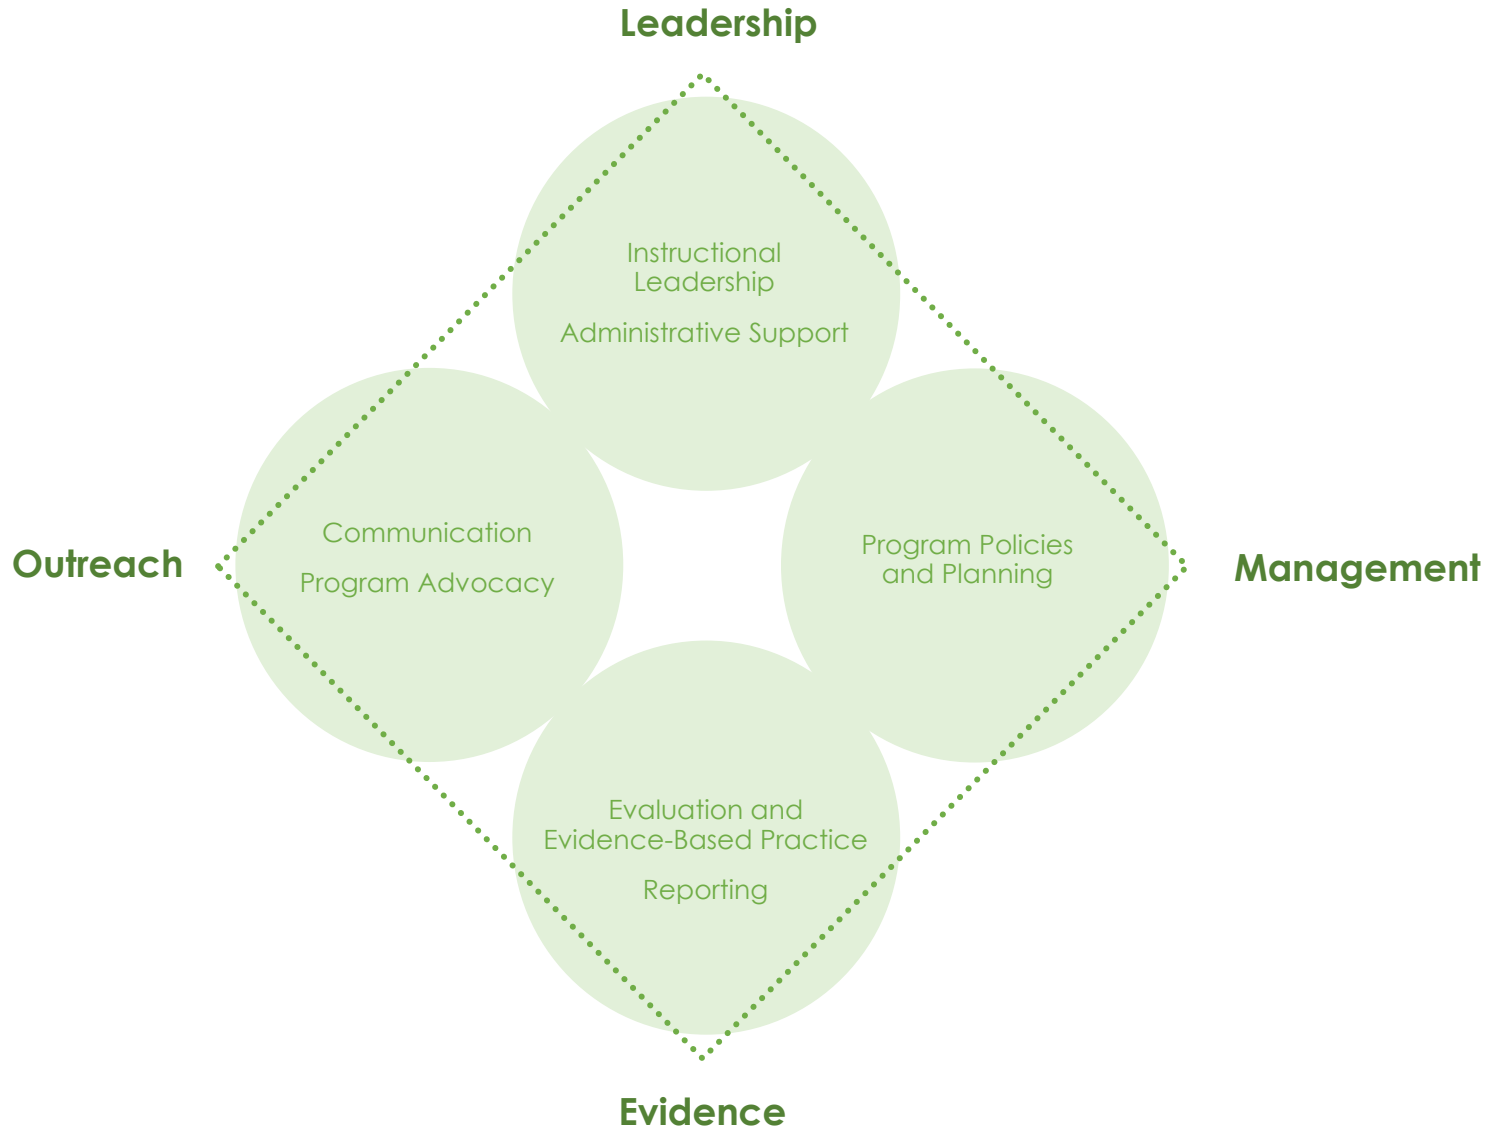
Leadership

Instructional Leadership

Administrative Support

Outreach

Communication

Program Advocacy

Program Policies and Planning

Management

Evaluation and Evidence-Based Practice

Reporting

Evidence